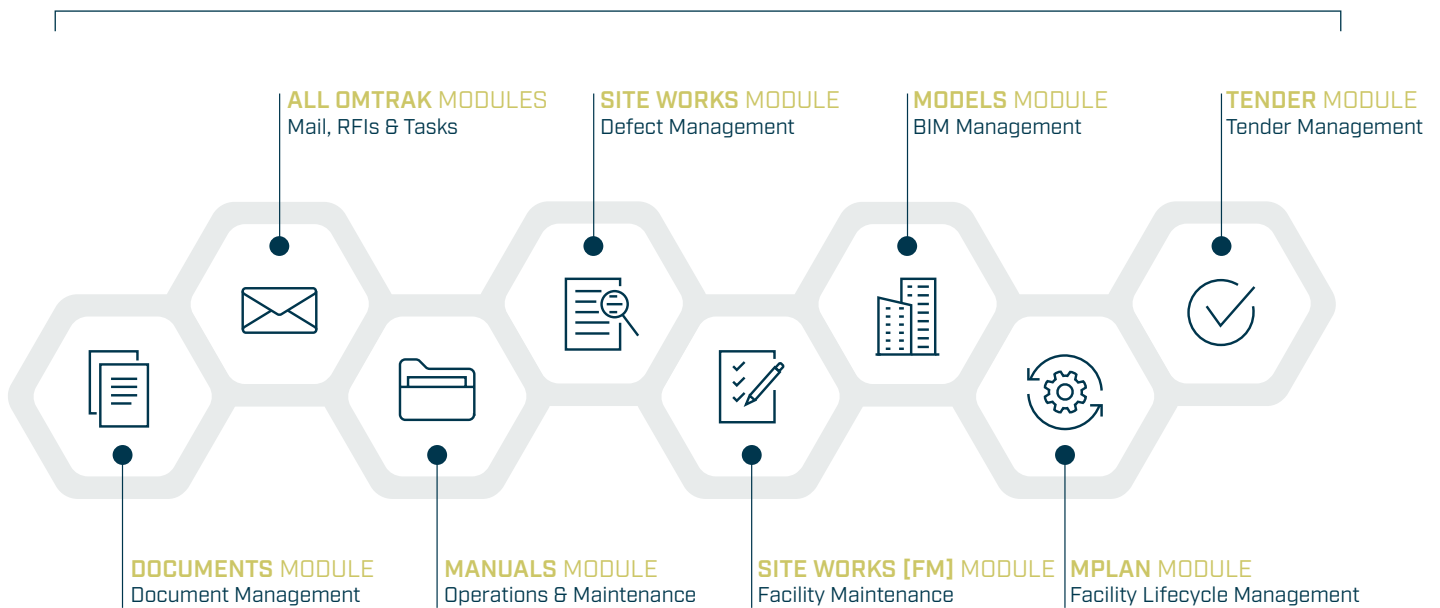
ALL OMTRAK MODULES
Mail, RFIs & Tasks

SITE WORKS MODULE
Defect Management

MODELS MODULE
BIM Management

TENDER MODULE
Tender Management

DOCUMENTS MODULE
Document Management

MANUALS MODULE
Operations & Maintenance

SITE WORKS [FM] MODULE
Facility Maintenance

MPLAN MODULE
Facility Lifecycle Management